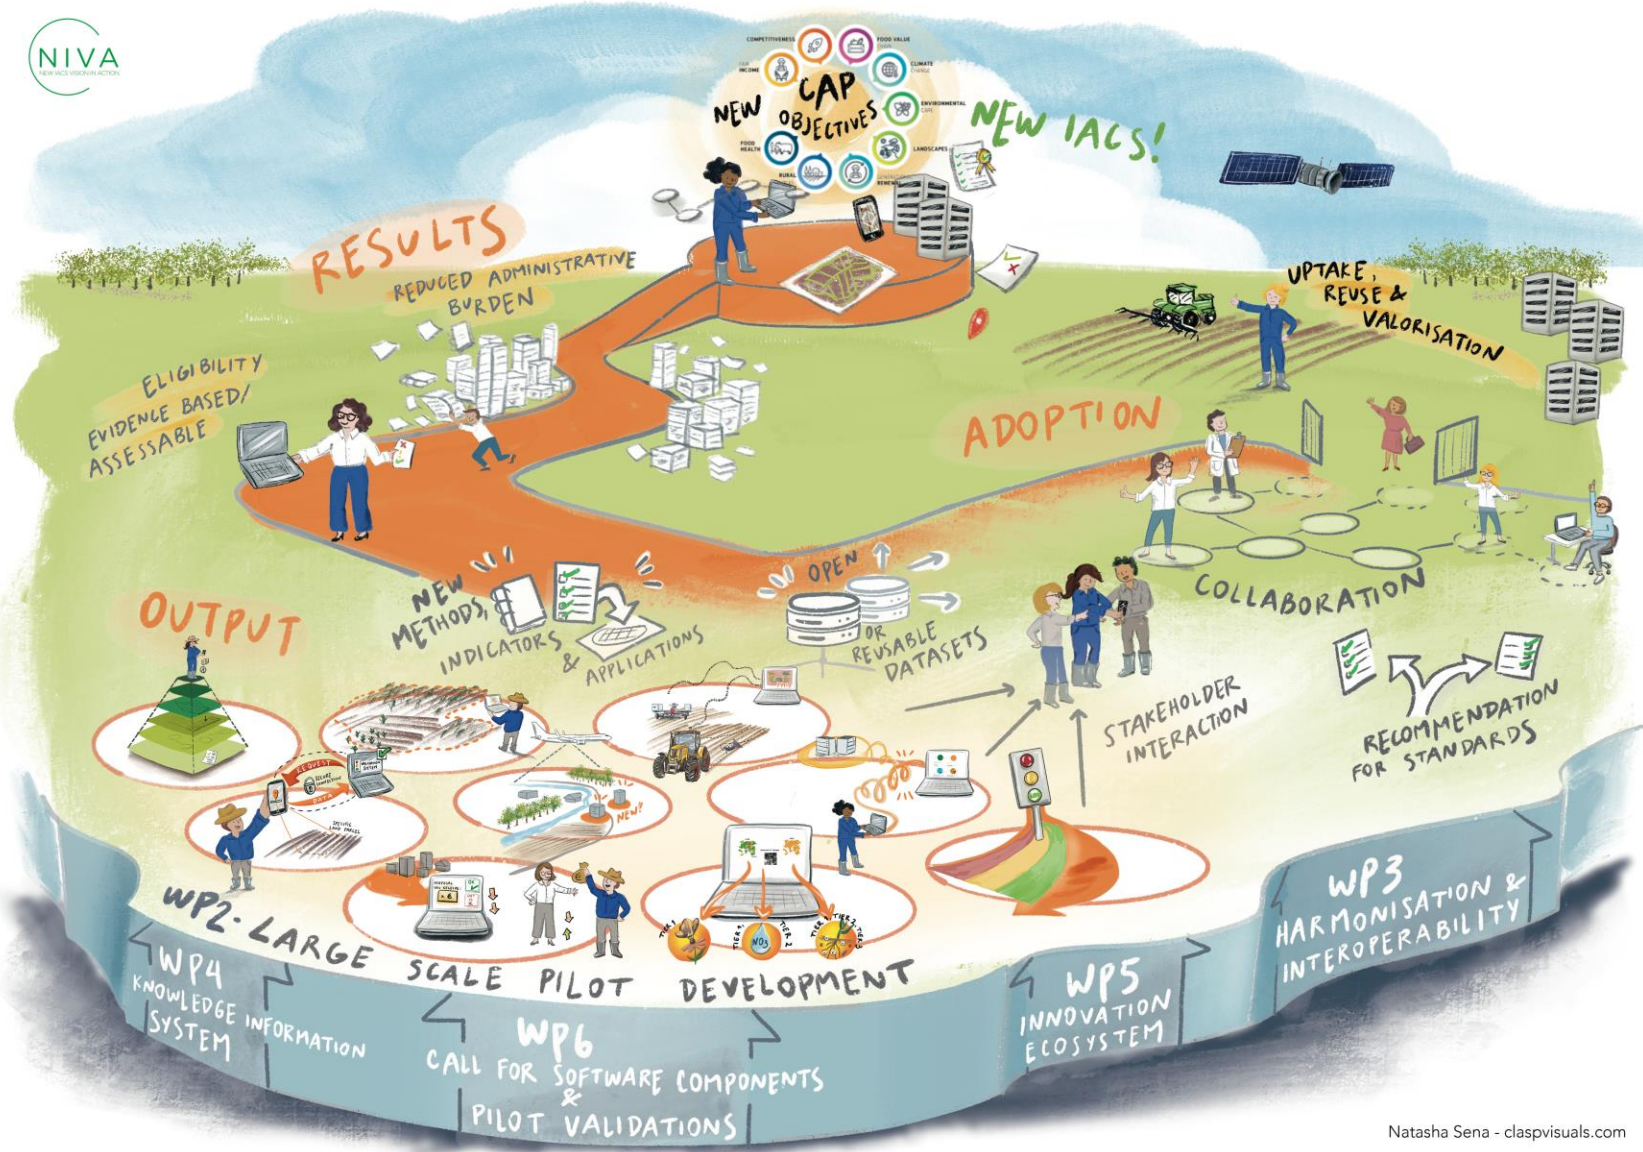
NIVA
NEW IACS VISION IN ACTION

COMPETITIVENESS
FOOD VALUE
FAIR INCOME
CLIMATE CHANGE
ENVIRONMENTAL CARE
LANDSCAPES
FOOD HEALTH
RURAL
NEW CAP OBJECTIVES
NEW IACS!

RESULTS
REDUCED ADMINISTRATIVE BURDEN
ELIGIBILITY EVIDENCE BASED/ ASSESSABLE

UPTAKE, REUSE & VALORISATION

ADOPTION

COLLABORATION

OUTPUT
NEW METHODS, INDICATORS & APPLICATIONS
OPEN OR REUSABLE DATASETS

STAKEHOLDER INTERACTION

RECOMMENDATION FOR STANDARDS

REQUEST
NEW!
TIER 1
TIER 2
TIER 3
$NO_3$

WP2- LARGE SCALE PILOT DEVELOPMENT

WP4 KNOWLEDGE INFORMATION SYSTEM

WP6 CALL FOR SOFTWARE COMPONENTS & PILOT VALIDATIONS

WP5 INNOVATION ECOSYSTEM

WP3 HARMONISATION & INTEROPERABILITY

Natasha Sena - claspvisuals.com